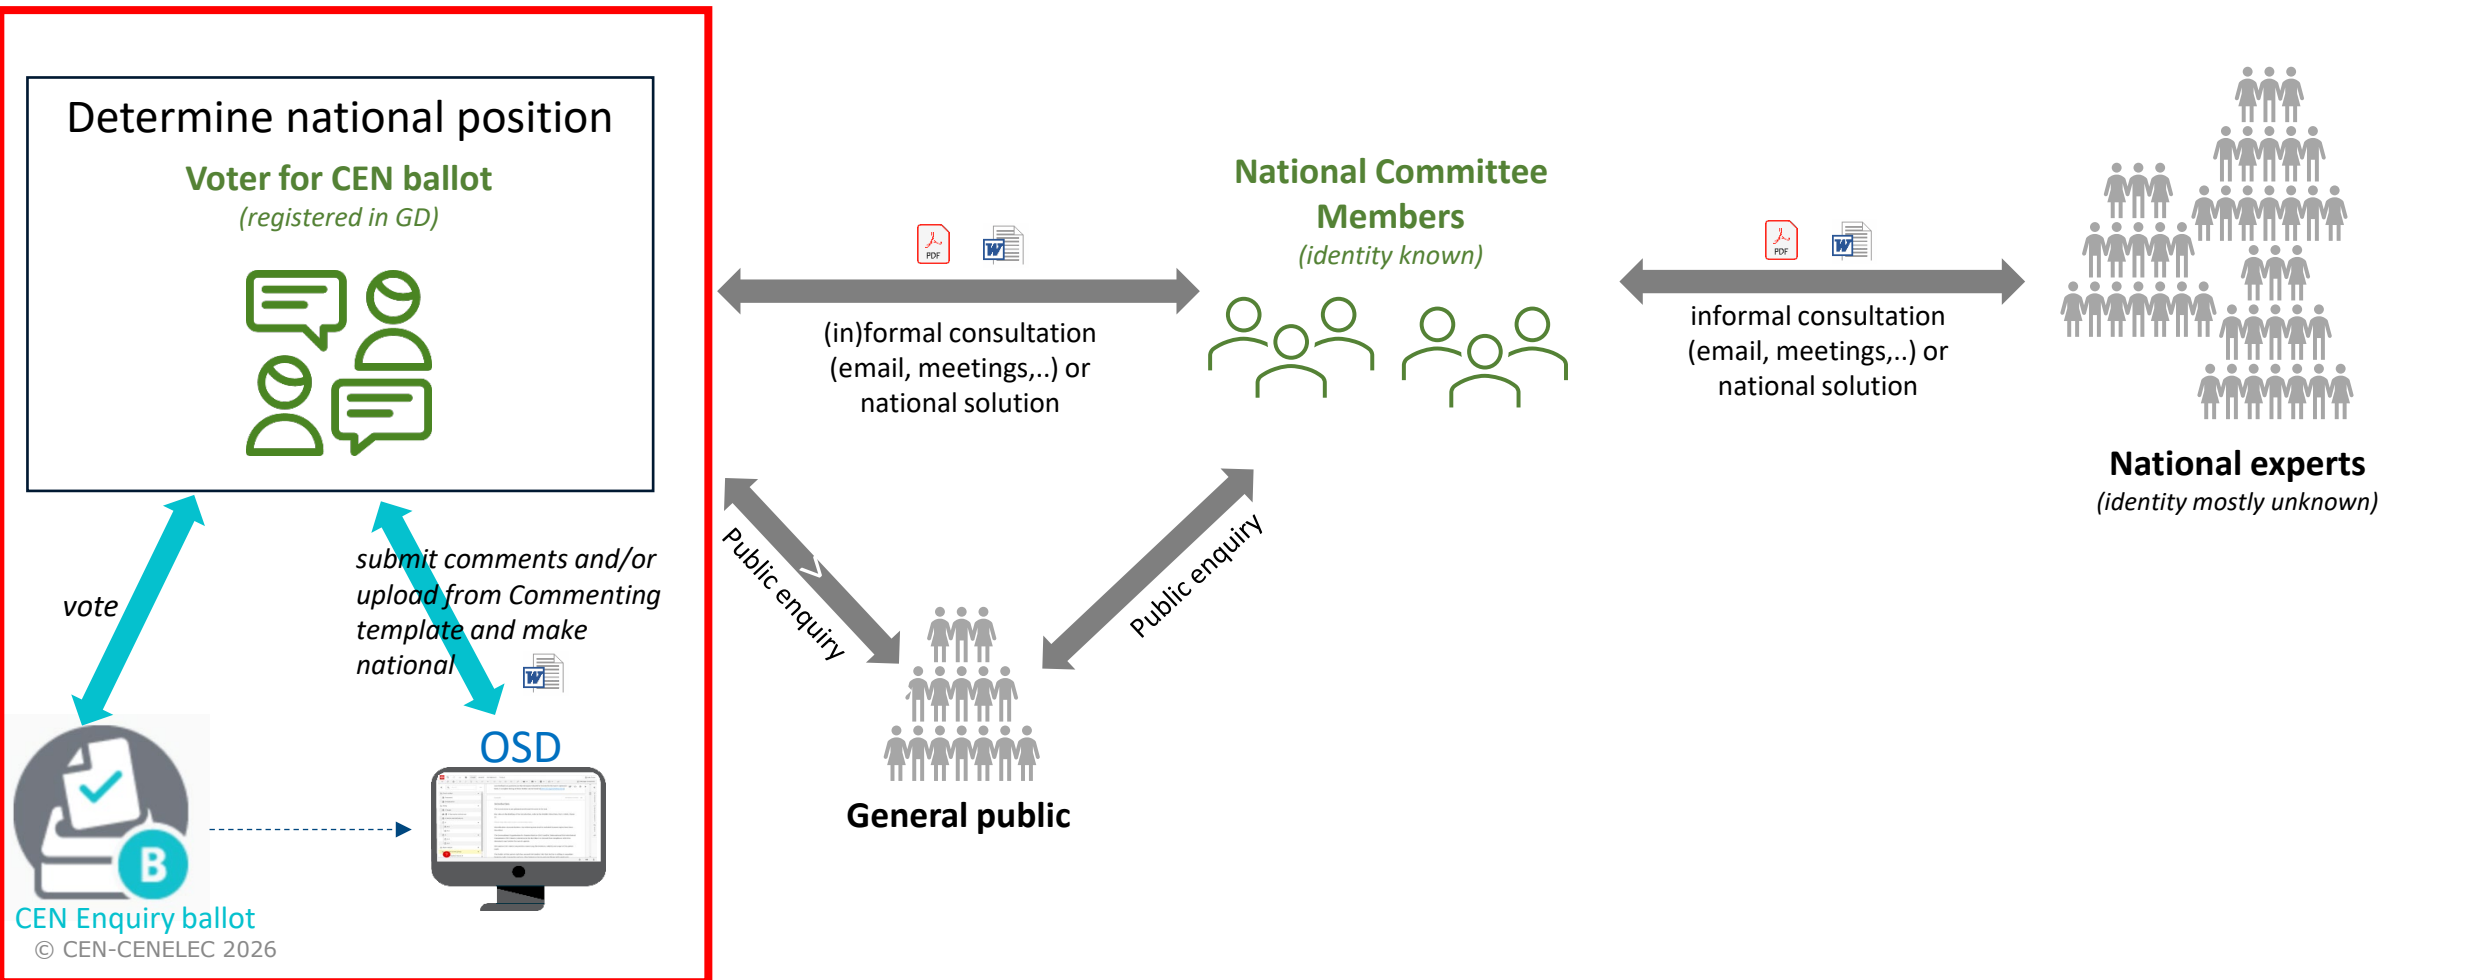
Determine national position

Voter for CEN ballot

(registered in GD)

vote

submit comments and/or upload from Commenting template and make national

OSD

CEN Enquiry ballot

© CEN-CENELEC 2026

(in)formal consultation (email, meetings,..) or national solution

National Committee Members

(identity known)

informal consultation (email, meetings,..) or national solution

National experts

(identity mostly unknown)

Public enquiry

Public enquiry

General public